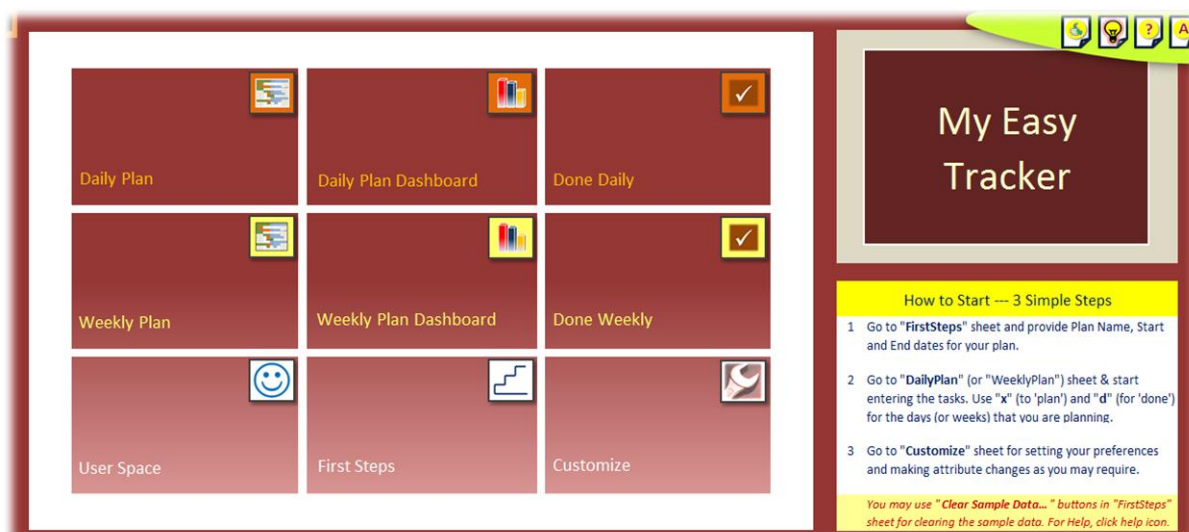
Daily Plan

Daily Plan Dashboard

Done Daily

Weekly Plan

Weekly Plan Dashboard

Done Weekly

User Space

First Steps

Customize

My Easy Tracker

How to Start --- 3 Simple Steps

1 Go to "FirstSteps" sheet and provide Plan Name, Start and End dates for your plan.

2 Go to "DailyPlan" (or "WeeklyPlan") sheet & start entering the tasks. Use "x" (to 'plan') and "d" (for 'done') for the days (or weeks) that you are planning.

3 Go to "Customize" sheet for setting your preferences and making attribute changes as you may require.

You may use " Clear Sample Data... " buttons in "FirstSteps" sheet for clearing the sample data. For Help, click help icon.